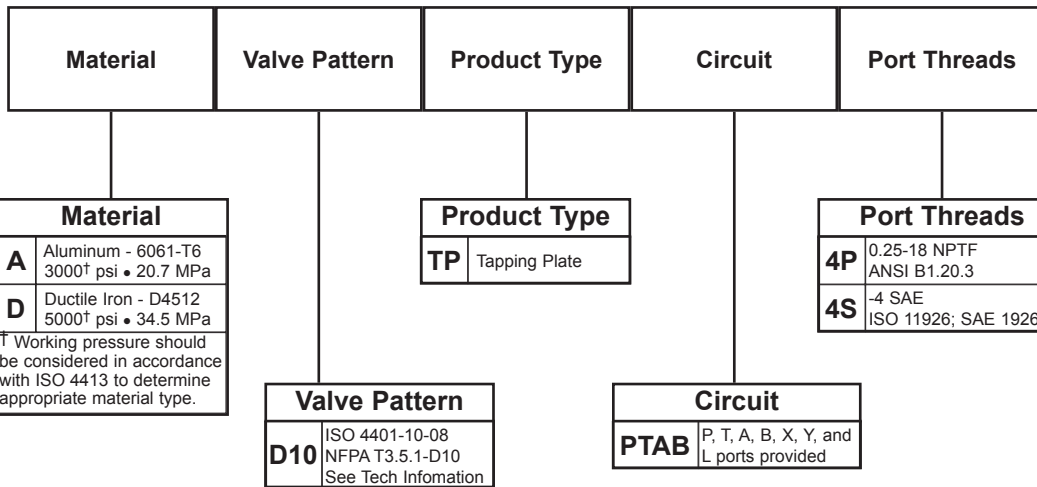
| Material | Valve Pattern | Product Type | Circuit | Port Threads |
|---|---|---|---|---|

| Material | |
|---|---|
| A | Aluminum - 6061-T6 3000† psi • 20.7 MPa |
| D | Ductile Iron - D4512 5000† psi • 34.5 MPa |

† Working pressure should be considered in accordance with ISO 4413 to determine appropriate material type.

| Valve Pattern | |
|---|---|
| D10 | ISO 4401-10-08 NFPA T3.5.1-D10 See Tech Infomation |

| Product Type | |
|---|---|
| TP | Tapping Plate |

| Circuit | |
|---|---|
| PTAB | P, T, A, B, X, Y, and L ports provided |

| Port Threads | |
|---|---|
| 4P | 0.25-18 NPTF ANSI B1.20.3 |
| 4S | -4 SAE ISO 11926; SAE 1926 |